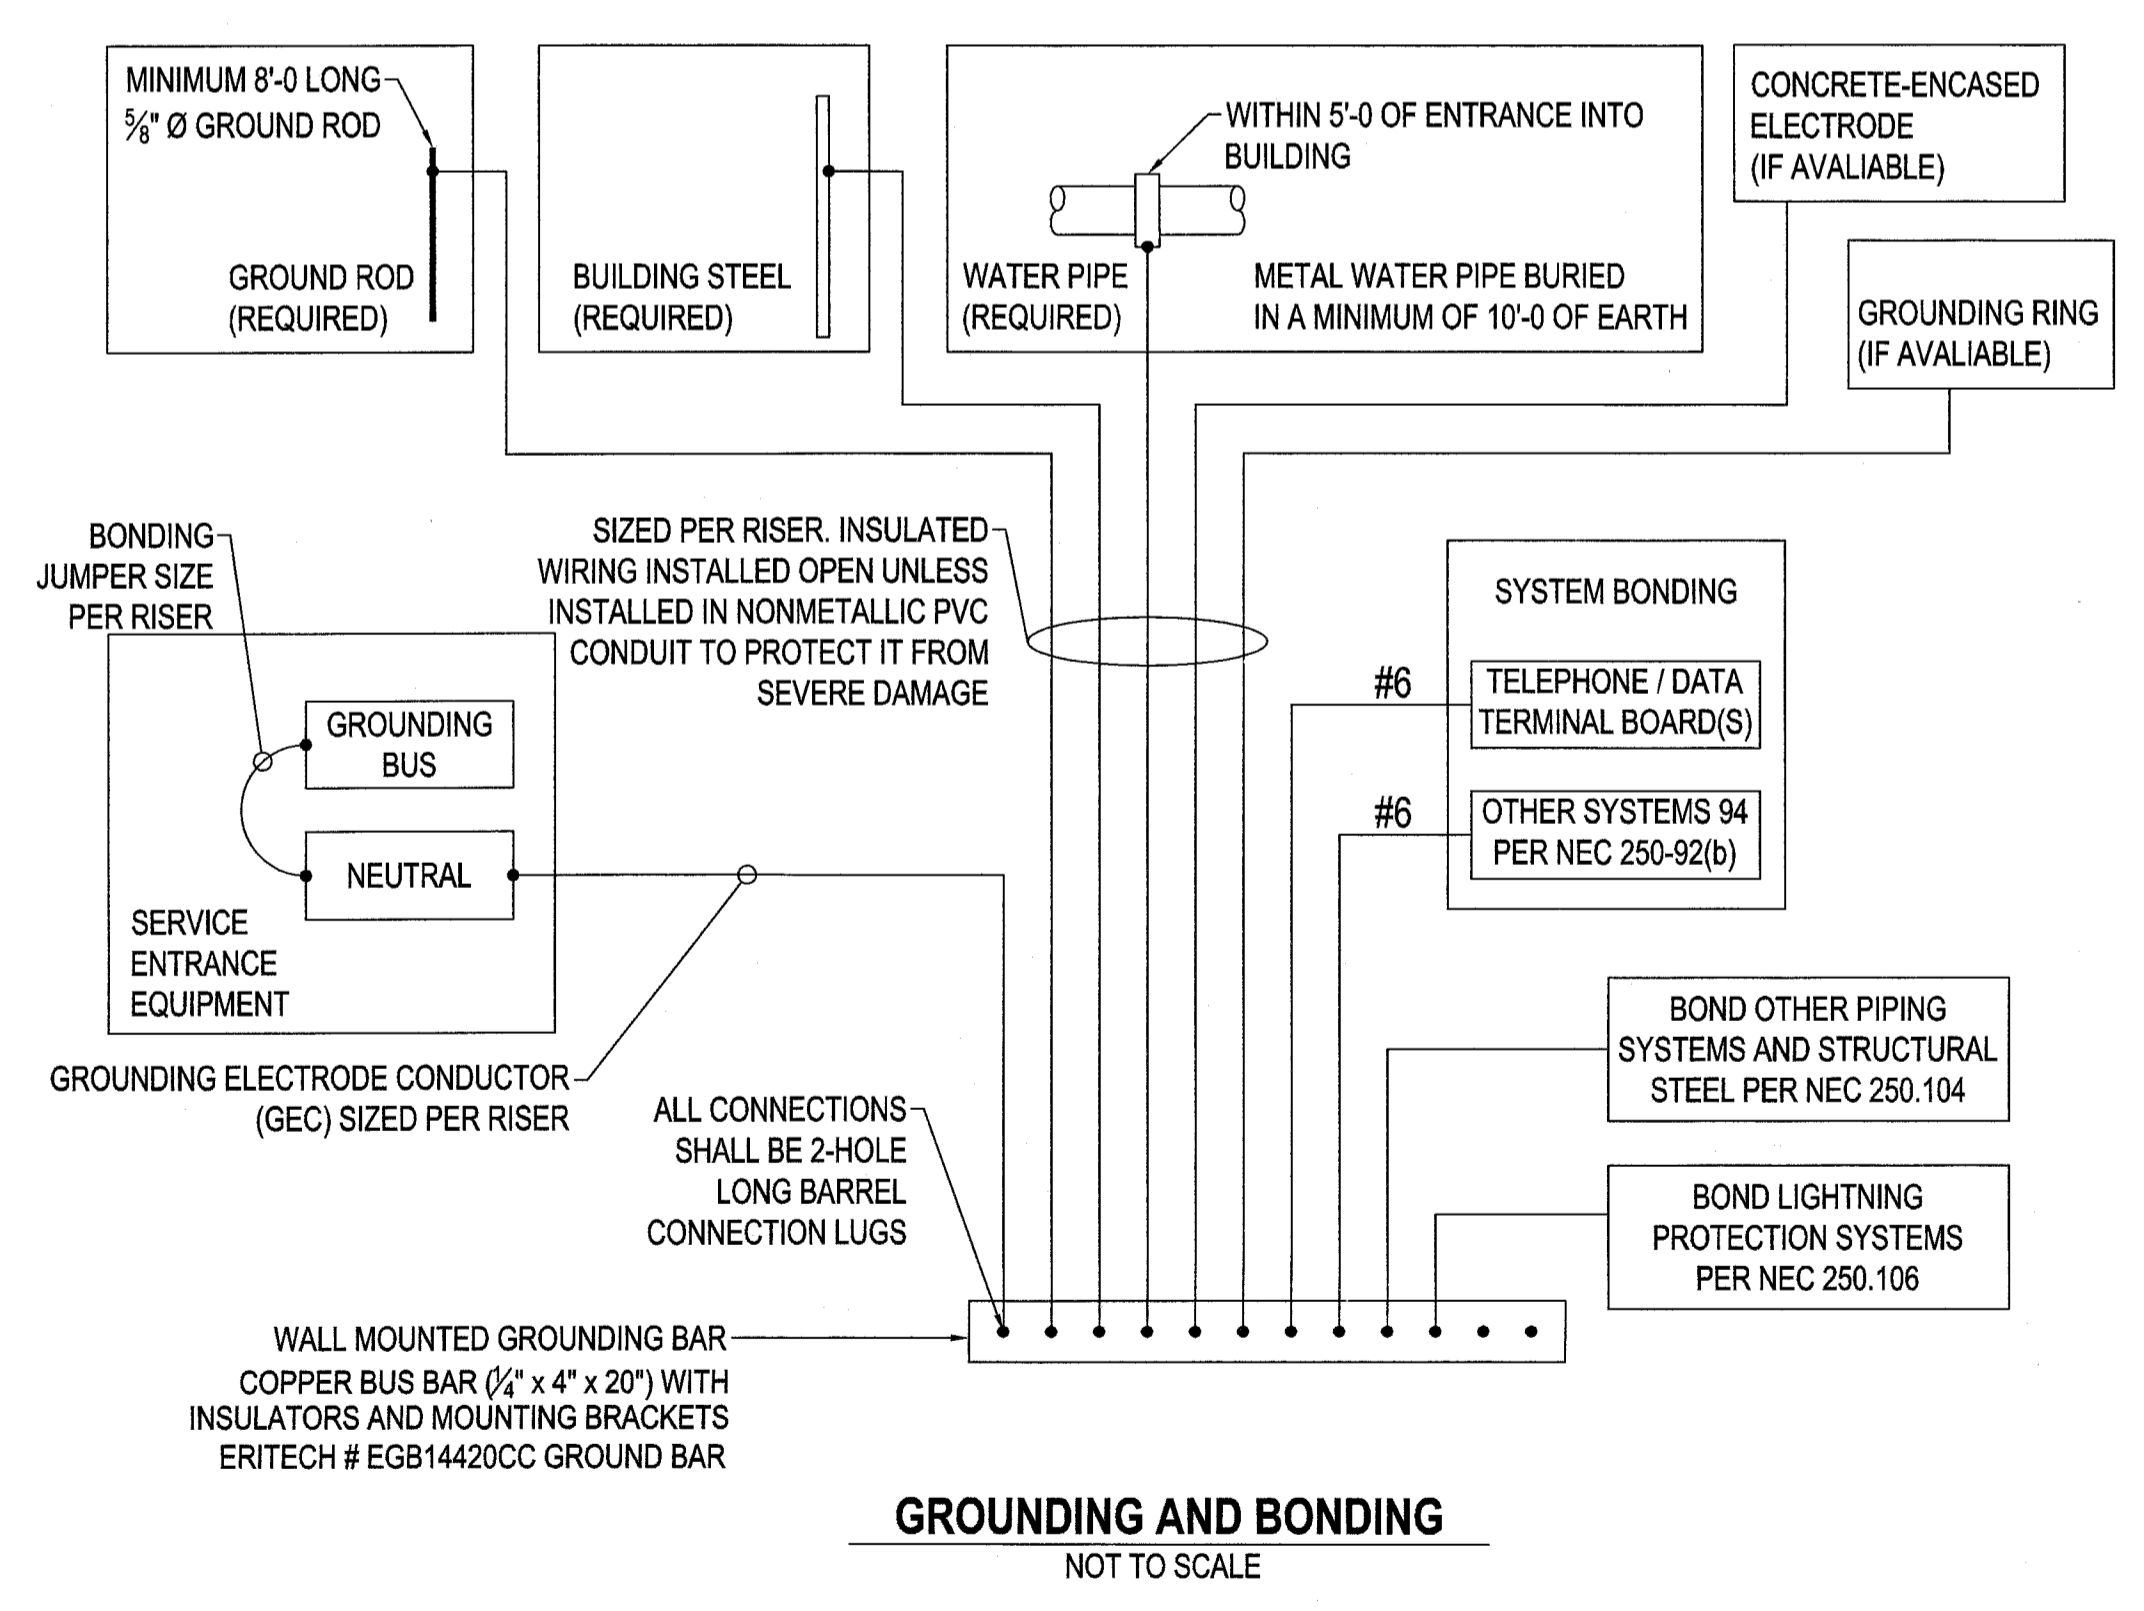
MINIMUM 8'-0 LONG $\frac{5}{8}$" Ø GROUND ROD

GROUND ROD (REQUIRED)

BUILDING STEEL (REQUIRED)

WITHIN 5'-0 OF ENTRANCE INTO BUILDING

WATER PIPE (REQUIRED)

METAL WATER PIPE BURIED IN A MINIMUM OF 10'-0 OF EARTH

CONCRETE-ENCASED ELECTRODE (IF AVALIABLE)

GROUNDING RING (IF AVALIABLE)

BONDING JUMPER SIZE PER RISER

SIZED PER RISER. INSULATED WIRING INSTALLED OPEN UNLESS INSTALLED IN NONMETALLIC PVC CONDUIT TO PROTECT IT FROM SEVERE DAMAGE

SYSTEM BONDING

#6

TELEPHONE / DATA TERMINAL BOARD(S)

#6

OTHER SYSTEMS 94 PER NEC 250-92(b)

GROUNDING BUS

NEUTRAL

SERVICE ENTRANCE EQUIPMENT

GROUNDING ELECTRODE CONDUCTOR (GEC) SIZED PER RISER

ALL CONNECTIONS SHALL BE 2-HOLE LONG BARREL CONNECTION LUGS

BOND OTHER PIPING SYSTEMS AND STRUCTURAL STEEL PER NEC 250.104

BOND LIGHTNING PROTECTION SYSTEMS PER NEC 250.106

WALL MOUNTED GROUNDING BAR

COPPER BUS BAR ($\frac{1}{4}$" x 4" x 20") WITH INSULATORS AND MOUNTING BRACKETS ERITECH # EGB14420CC GROUND BAR

GROUNDING AND BONDING

NOT TO SCALE